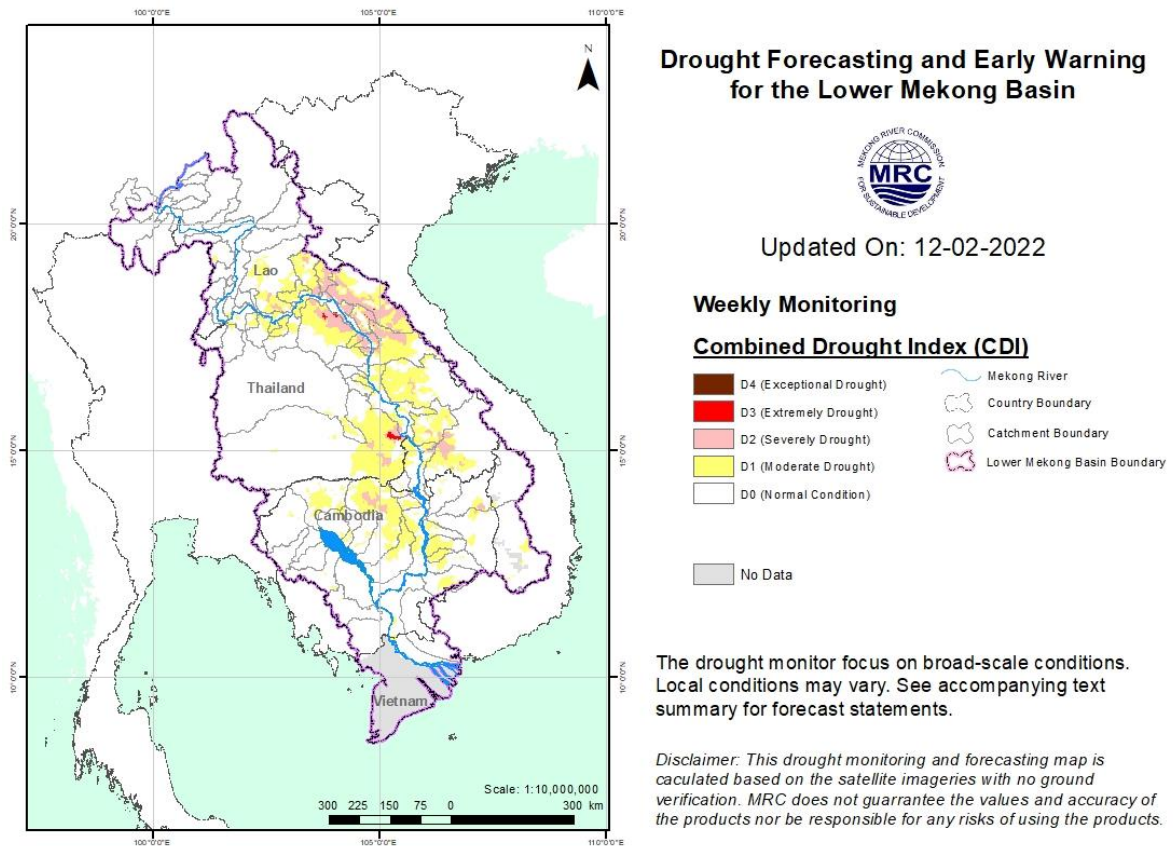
100°0'0"E
105°0'0"E
110°0'0"E

N

20°0'0"N
15°0'0"N
10°0'0"N

Lao
Thailand
Cambodia
Vietnam

Scale: 1:10,000,000
300 225 150 75 0 300 km

Drought Forecasting and Early Warning for the Lower Mekong Basin

MEKONG RIVER COMMISSION
MRC
FOR SUSTAINABLE DEVELOPMENT

Updated On: 12-02-2022

Weekly Monitoring

Combined Drought Index (CDI)

D4 (Exceptional Drought)
D3 (Extremely Drought)
D2 (Severely Drought)
D1 (Moderate Drought)
D0 (Normal Condition)

Mekong River
Country Boundary
Catchment Boundary
Lower Mekong Basin Boundary

No Data

The drought monitor focus on broad-scale conditions. Local conditions may vary. See accompanying text summary for forecast statements.

Disclaimer: This drought monitoring and forecasting map is caculated based on the satellite imageries with no ground verification. MRC does not guarrantee the values and accuracy of the products nor be responsible for any risks of using the products.